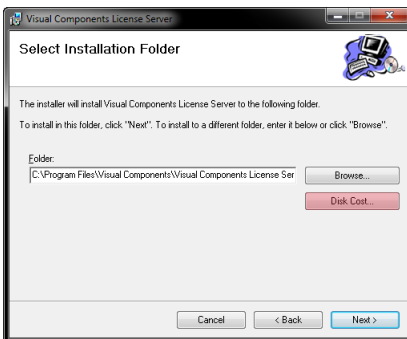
Visual Components License Server

Select Installation Folder

The installer will install Visual Components License Server to the following folder.

To install in this folder, click "Next". To install to a different folder, enter it below or click "Browse".

Folder:

C:\Program Files\Visual Components\Visual Components License Ser

Browse...

Disk Cost...

Cancel

< Back

Next >